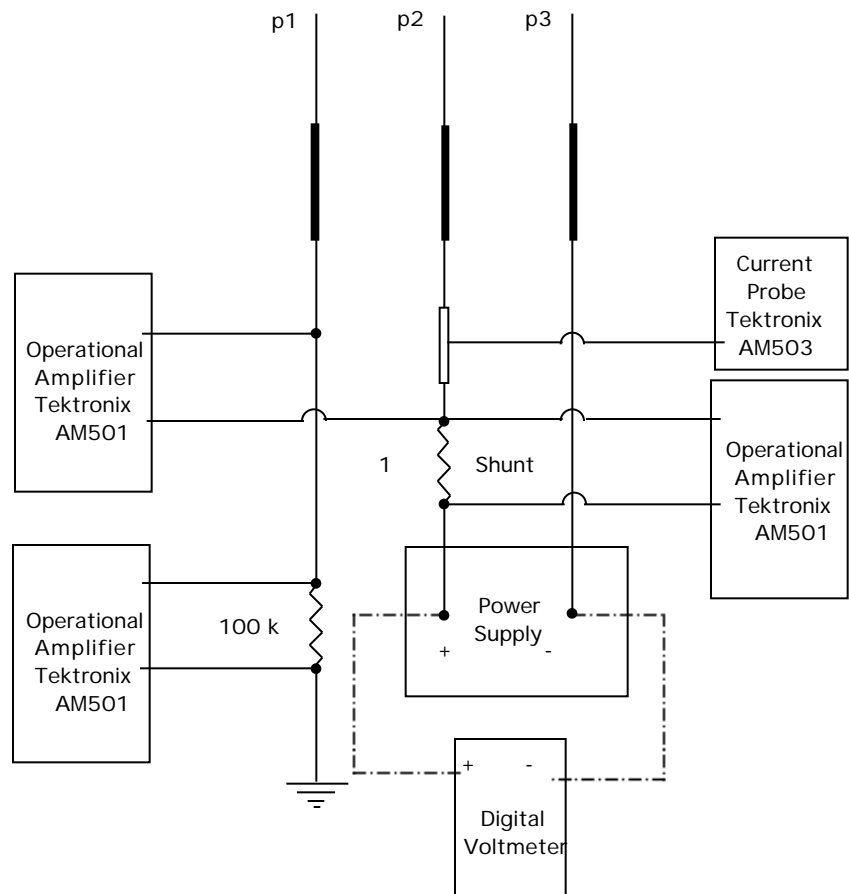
p1 p2 p3

Current Probe Tektronix AM503

Operational Amplifier Tektronix AM501

Operational Amplifier Tektronix AM501

1

Shunt

Operational Amplifier Tektronix AM501

100 k

Power Supply

+

-

+

-

Digital Voltmeter